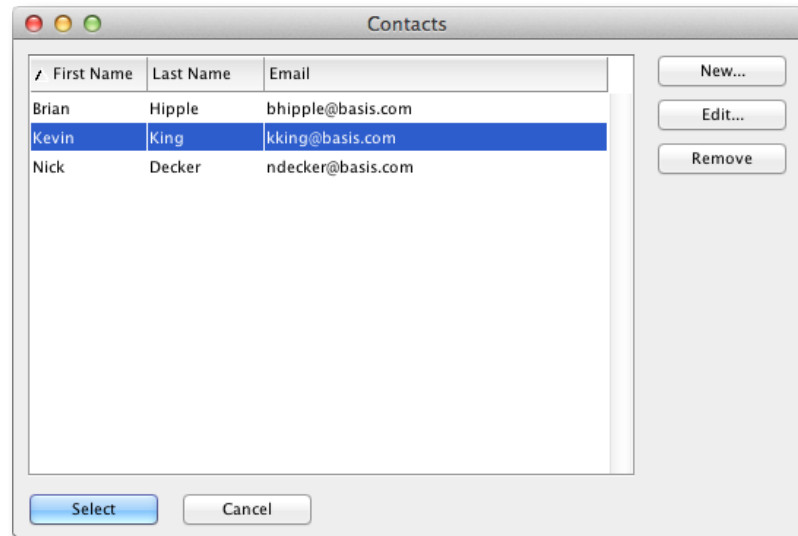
Contacts

| First Name | Last Name | Email |
|---|---|---|
| Brian | Hipple | bhipple@basis.com |
| Kevin | King | kking@basis.com |
| Nick | Decker | ndecker@basis.com |

New...

Edit...

Remove

Select

Cancel